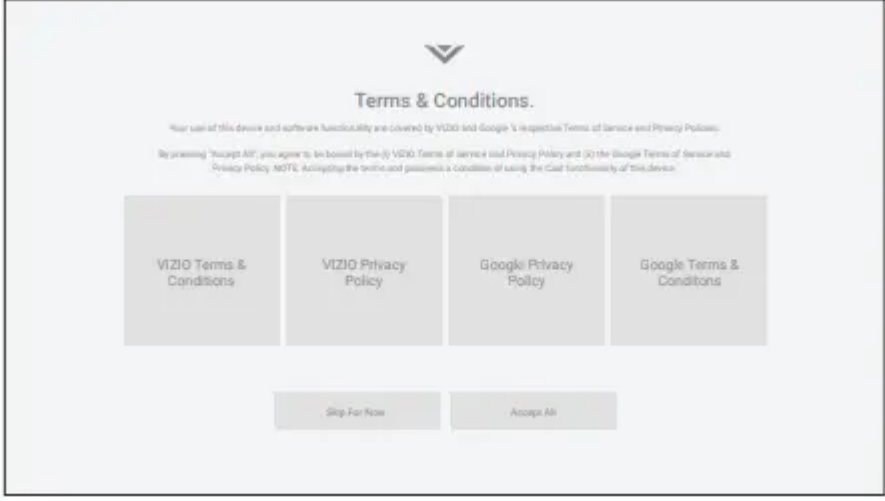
Terms & Conditions.

Your use of this device and software functionality are covered by VIZIO and Google's respective Terms of Service and Privacy Policies.

By pressing "Accept All", you agree to be bound by the (i) VIZIO Terms of service and Privacy Policy and (ii) the Google Terms of Service and Privacy Policy. NOTE: Accepting the terms and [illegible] a condition of using the Cast functionality of this device.

VIZIO Terms & Conditions

VIZIO Privacy Policy

Google Privacy Policy

Google Terms & Conditons

Skip For Now

Accept All